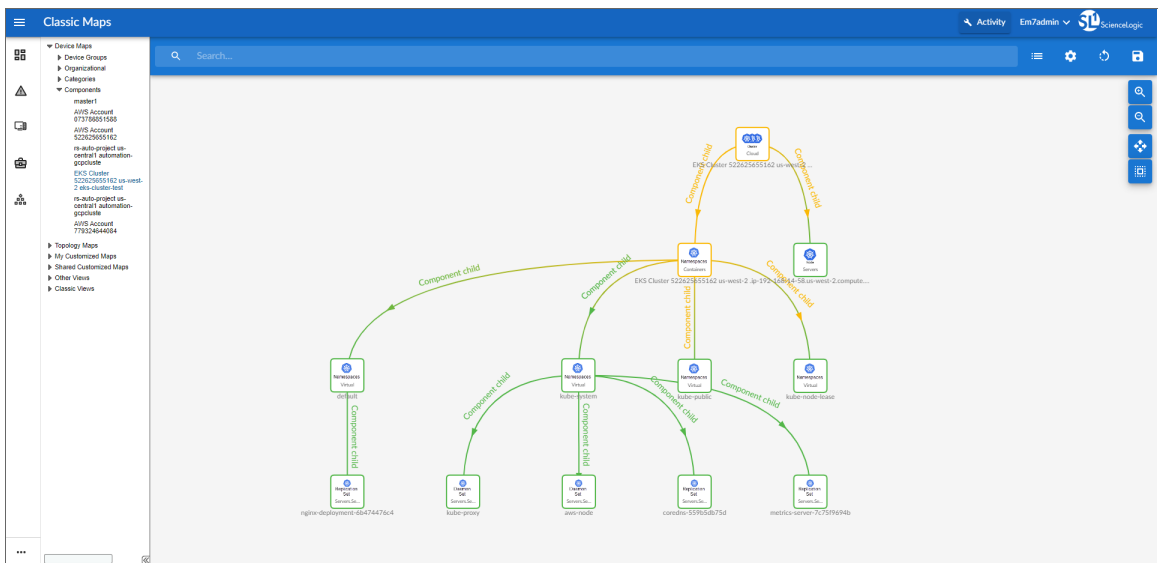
Classic Maps

Activity Em7admin ScienceLogic

Device Maps
Device Groups
Organizational
Categories
Components
master1
AWS Account 073788851588
AWS Account 522625655162
rs-auto-project us-central1 automation-gcpcluste
EKS Cluster 522625655162 us-west-2 eks-cluster-test
rs-auto-project us-central1 automation-gcpcluste
AWS Account 779324644084
Topology Maps
My Customized Maps
Shared Customized Maps
Other Views
Classic Views

Search...

Cloud
EKS Cluster 522625655162 us-west-2...

Component child
Component child

Namespaces
Containers
EKS Cluster 522625655162 us-west-2

Servers
EKS Cluster 522625655162 us-west-2 .ip-192-168-14-58.us-west-2.compute...

Component child
Component child
Component child
Component child

Namespaces
Virtual
default

Namespaces
Virtual
kube-system

Namespaces
Virtual
kube-public

Namespaces
Virtual
kube-node-lease

Component child
Component child
Component child
Component child
Component child

Servers.Se...
nginx-deployment-6b474476c4

Servers.Se...
kube-proxy

Servers.Se...
aws-node

Servers.Se...
coredns-559b5db75d

Servers.Se...
metrics-server-7c75f9694b

...